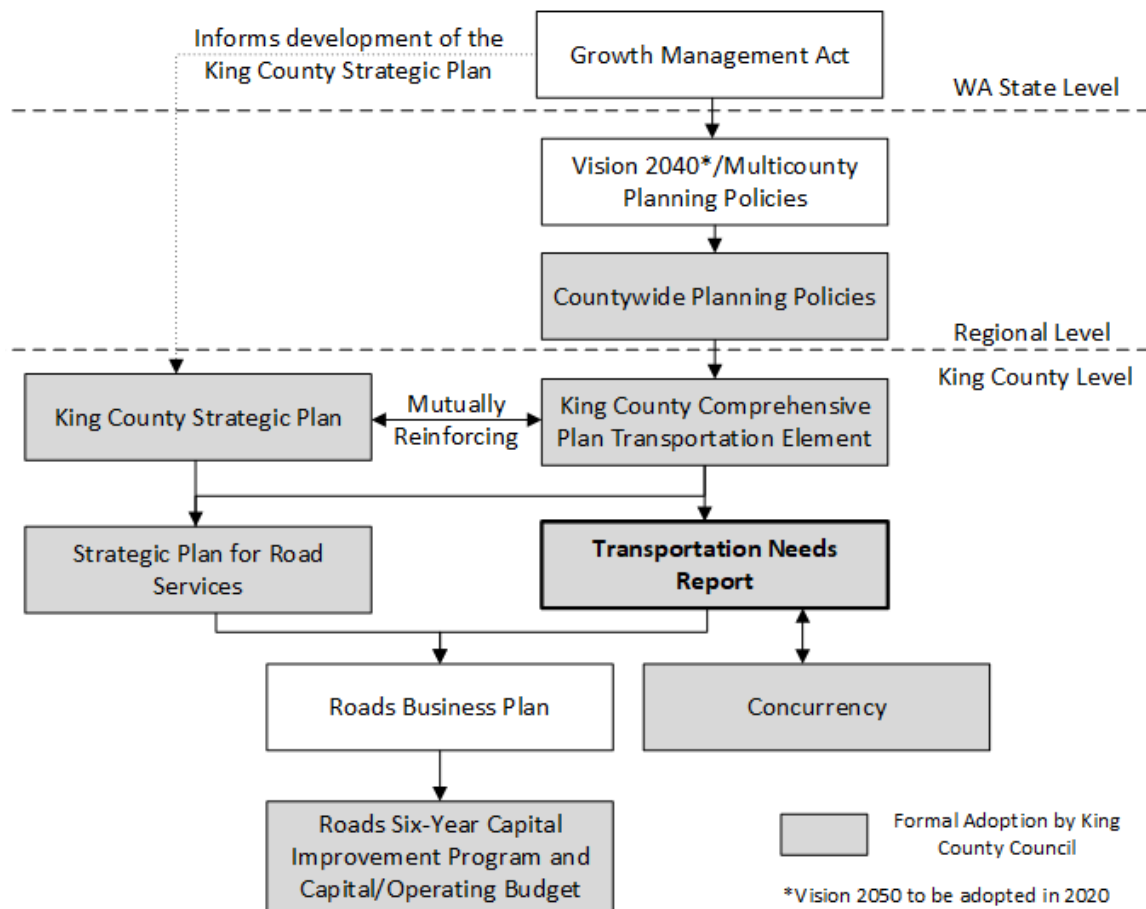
Informs development of the King County Strategic Plan

Growth Management Act

WA State Level

Vision 2040*/Multicounty Planning Policies

Countywide Planning Policies

Regional Level

King County Level

King County Strategic Plan

Mutually Reinforcing

King County Comprehensive Plan Transportation Element

Strategic Plan for Road Services

Transportation Needs Report

Roads Business Plan

Concurrency

Roads Six-Year Capital Improvement Program and Capital/Operating Budget

Formal Adoption by King County Council

*Vision 2050 to be adopted in 2020